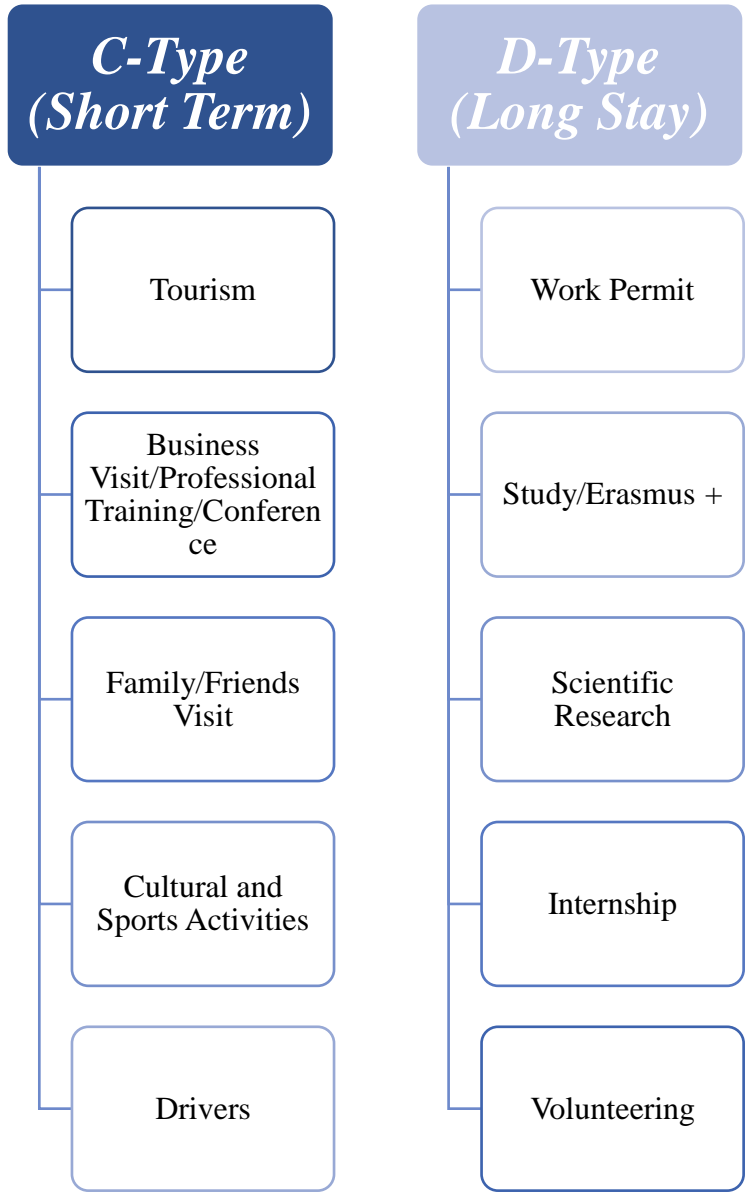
C-Type (Short Term)

Tourism

Business Visit/Professional Training/Conference

Family/Friends Visit

Cultural and Sports Activities

Drivers

D-Type (Long Stay)

Work Permit

Study/Erasmus +

Scientific Research

Internship

Volunteering